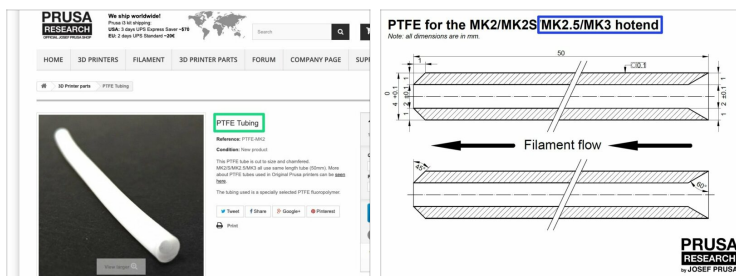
PRUSA RESEARCH
OFFICIAL JOSEF PRUSA SHOP

We ship worldwide!
Prusa i3 kit shipping
USA: 3 days UPS Express Saver ~$70
EU: 2 days UPS Standard ~20€

Search

HOME 3D PRINTERS FILAMENT 3D PRINTER PARTS FORUM COMPANY PAGE SUP

3D Printer parts PTFE Tubing

View larger

PTFE Tubing

Reference: PTFE-MK2

Condition: New product

This PTFE tube is cut to size and chamfered. MK2/S/MK2.5/MK3 all use same length tube (50mm). More about PTFE tubes used in Original Prusa printers can be seen here.

The tubing used is a specially selected PTFE fluoropolymer.

Tweet Share Google+ Pinterest

Print

PTFE for the MK2/MK2S MK2.5/MK3 hotend
Note: all dimensions are in mm.

50

3

0.1

$\varnothing 4 \pm 0.1$

$\varnothing 2 \pm 0.1$

$\varnothing 1 \pm 0.1$

Filament flow

60°

60°

PRUSA
RESEARCH
by JOSEF PRUSA